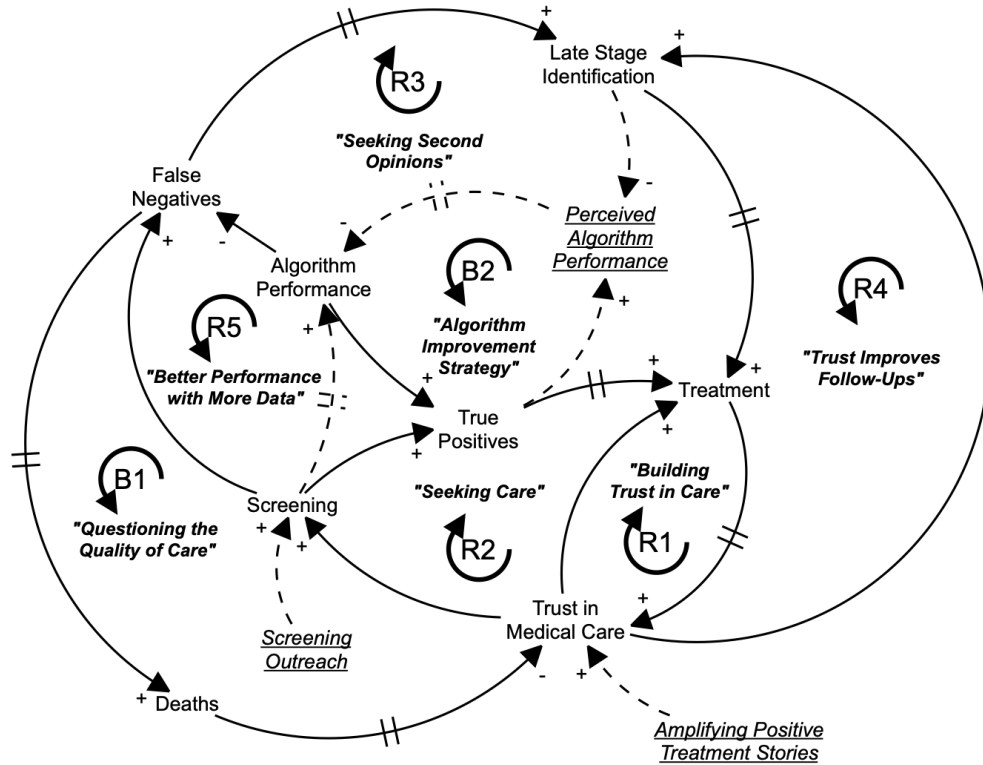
+
Late Stage Identification
+
R3
"Seeking Second Opinions"
-
False Negatives
+
-
-
Perceived Algorithm Performance
Algorithm Performance
B2
+
R4
R5
+
"Algorithm Improvement Strategy"
+
"Better Performance with More Data"
+
+
"Trust Improves Follow-Ups"
Treatment
True Positives
+
+
+
B1
"Building Trust in Care"
Screening
"Seeking Care"
"Questioning the Quality of Care"
+
+
R2
R1
+
Trust in Medical Care
Screening Outreach
+
Deaths
-
+
Amplifying Positive Treatment Stories